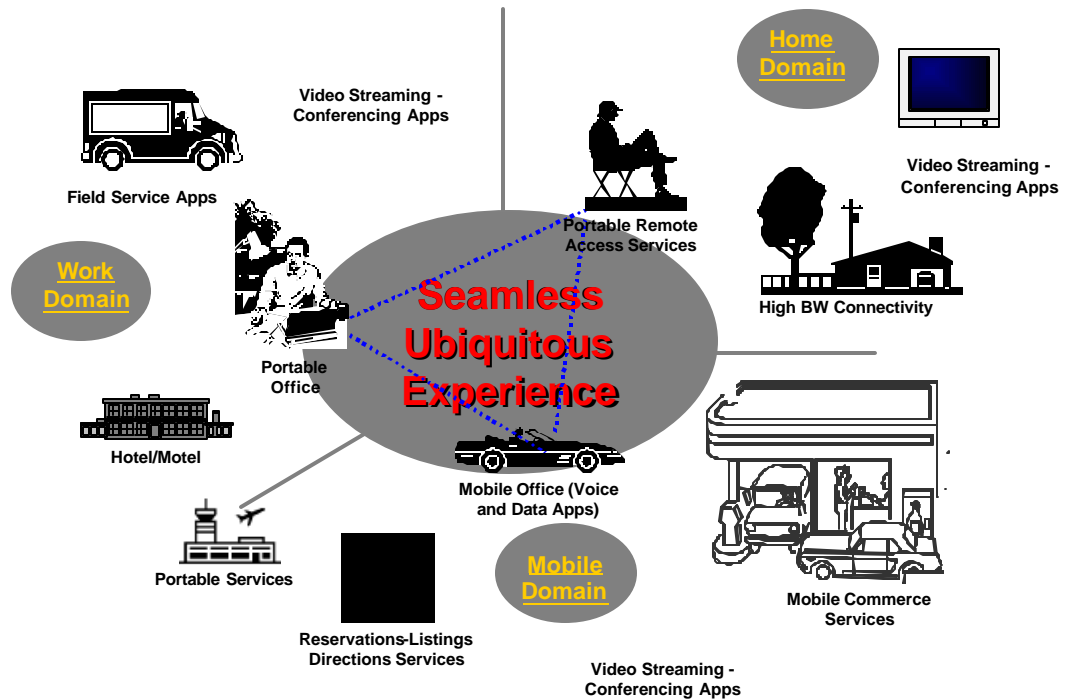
Home Domain

Video Streaming - Conferencing Apps

Field Service Apps

Video Streaming - Conferencing Apps

Portable Remote Access Services

Work Domain

Seamless Ubiquitous Experience

High BW Connectivity

Portable Office

Hotel/Motel

Mobile Office (Voice and Data Apps)

Portable Services

Mobile Domain

Mobile Commerce Services

Reservations-Listings Directions Services

Video Streaming - Conferencing Apps